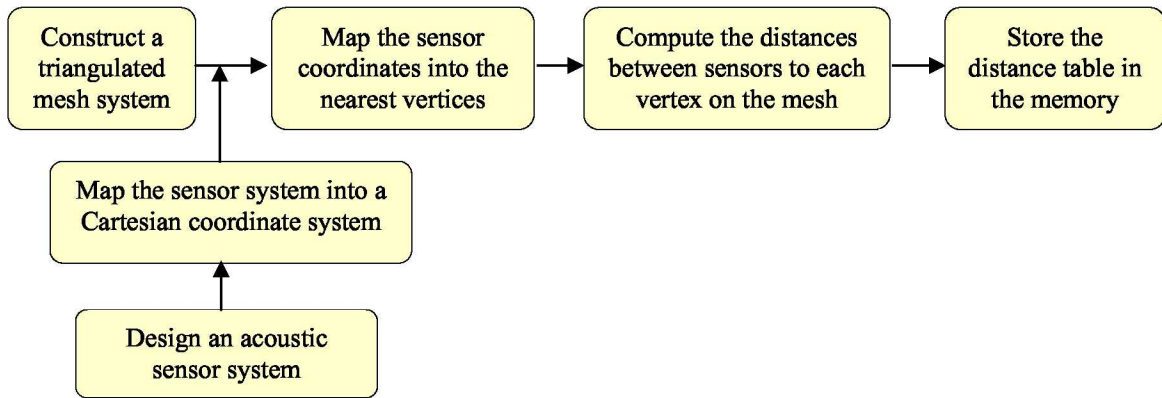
Construct a triangulated mesh system

Map the sensor coordinates into the nearest vertices

Compute the distances between sensors to each vertex on the mesh

Store the distance table in the memory

Map the sensor system into a Cartesian coordinate system

Design an acoustic sensor system